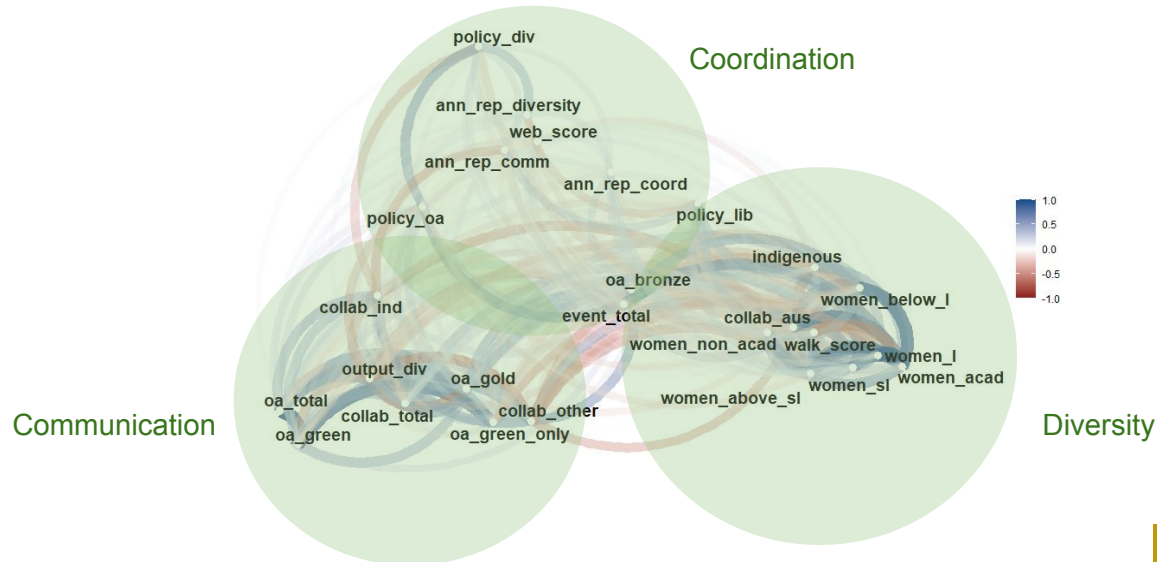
Coordination

policy_div
ann_rep_diversity
web_score
ann_rep_comm
ann_rep_coord
policy_oa
policy_lib
indigenous
oa_bronze
women_below_l
collab_ind
event_total
collab_aus
women_non_acad
walk_score
women_l
output_div
women_acad
oa_gold
women_sl
oa_total
women_above_sl
collab_total
collab_other
oa_green
oa_green_only

Communication

Diversity

1.0
0.5
0.0
-0.5
-1.0